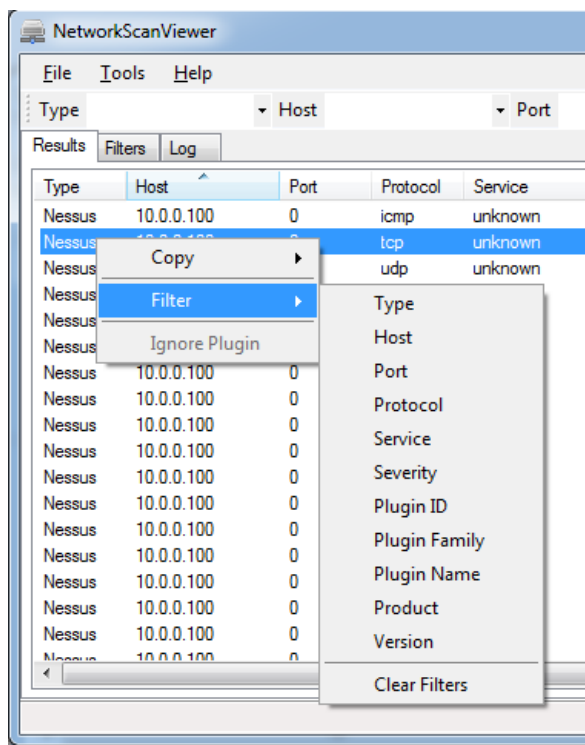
NetworkScanViewer

File Tools Help

Type Host Port

Results Filters Log

| Type | Host | Port | Protocol | Service |
|---|---|---|---|---|
| Nessus | 10.0.0.100 | 0 | icmp | unknown |
| Nessus | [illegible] | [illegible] | tcp | unknown |
| Nessus | | | udp | unknown |
| Nessus | | | | |
| Nessus | | | | |
| Nessus | | | | |
| Nessus | 10.0.0.100 | 0 | | |
| Nessus | 10.0.0.100 | 0 | | |
| Nessus | 10.0.0.100 | 0 | | |
| Nessus | 10.0.0.100 | 0 | | |
| Nessus | 10.0.0.100 | 0 | | |
| Nessus | 10.0.0.100 | 0 | | |
| Nessus | 10.0.0.100 | 0 | | |
| Nessus | 10.0.0.100 | 0 | | |
| Nessus | 10.0.0.100 | 0 | | |
| Nessus | 10.0.0.100 | 0 | | |
| Nessus | 10.0.0.100 | 0 | | |
| Nessus | 10.0.0.100 | 0 | | |

Copy
Filter
Ignore Plugin

Type
Host
Port
Protocol
Service
Severity
Plugin ID
Plugin Family
Plugin Name
Product
Version
Clear Filters